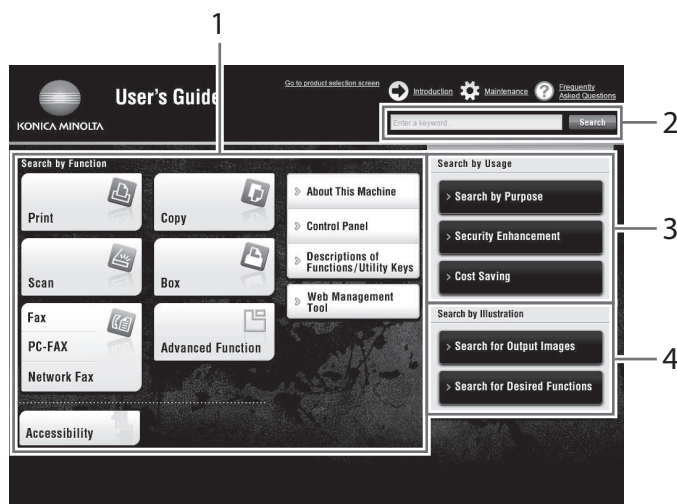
1

KONICA MINOLTA

User's Guide

Go to product selection screen

Introduction

Maintenance

Frequently Asked Questions

Enter a keyword...

Search

2

Search by Function

Print

Copy

Scan

Box

Fax

PC-FAX

Network Fax

Advanced Function

Accessibility

About This Machine

Control Panel

Descriptions of Functions/Utility Keys

Web Management Tool

Search by Usage

Search by Purpose

Security Enhancement

Cost Saving

3

Search by Illustration

Search for Output Images

Search for Desired Functions

4